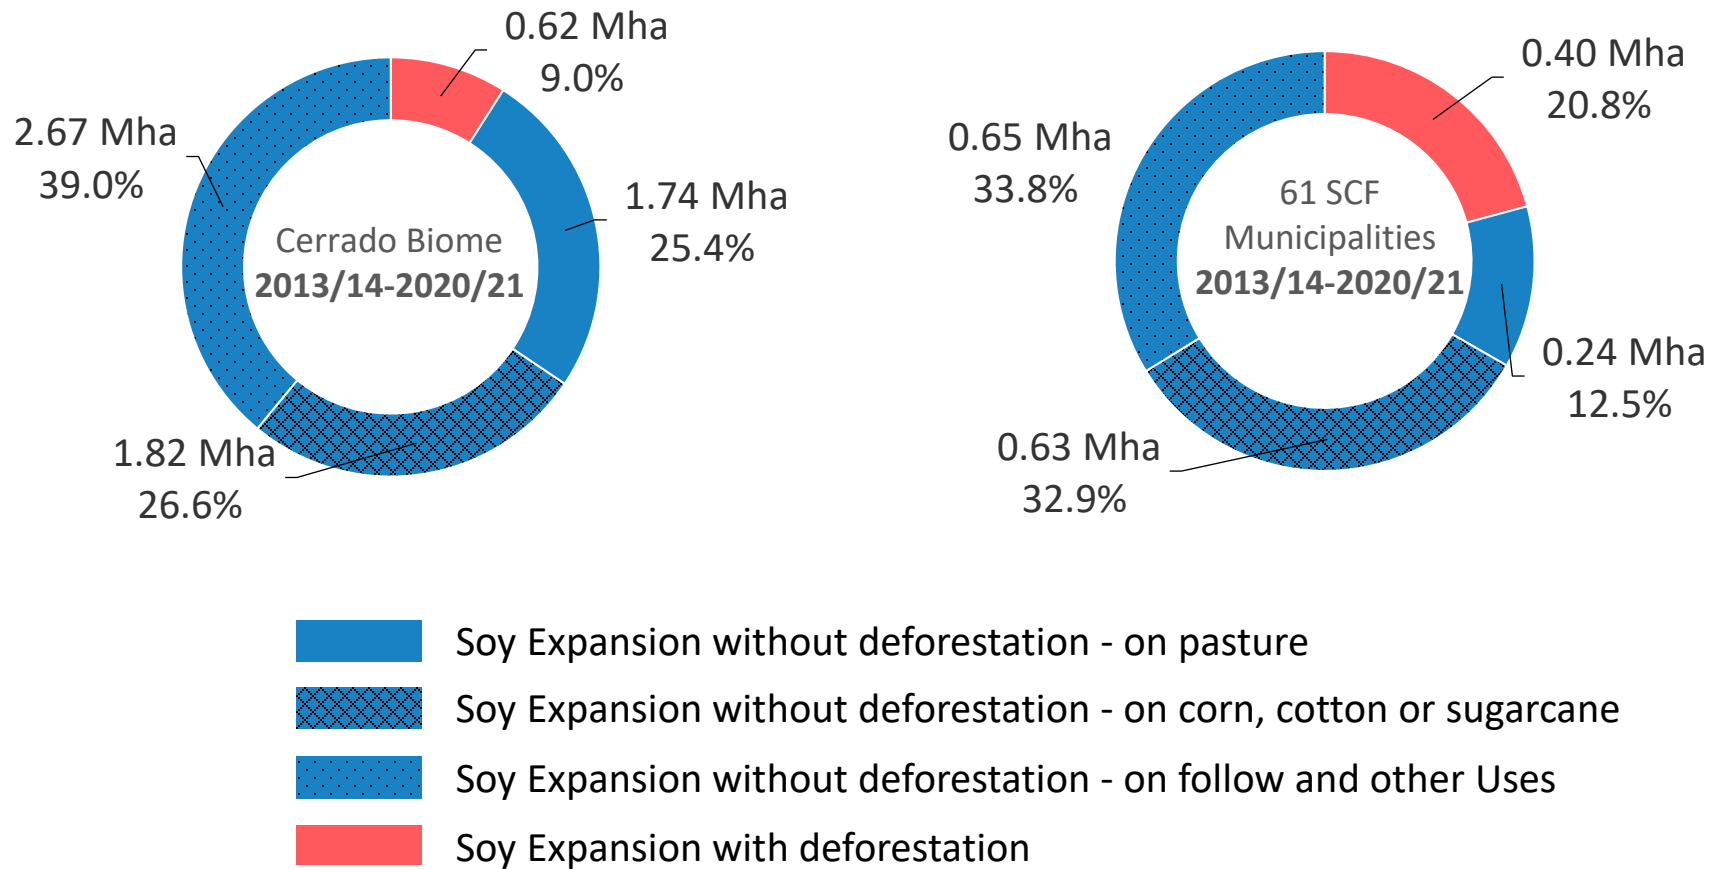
0.62 Mha
9.0%

2.67 Mha
39.0%

Cerrado Biome
**2013/14-2020/21**

1.74 Mha
25.4%

1.82 Mha
26.6%

0.40 Mha
20.8%

0.65 Mha
33.8%

61 SCF
Municipalities
**2013/14-2020/21**

0.24 Mha
12.5%

0.63 Mha
32.9%

Soy Expansion without deforestation - on pasture

Soy Expansion without deforestation - on corn, cotton or sugarcane

Soy Expansion without deforestation - on follow and other Uses

Soy Expansion with deforestation